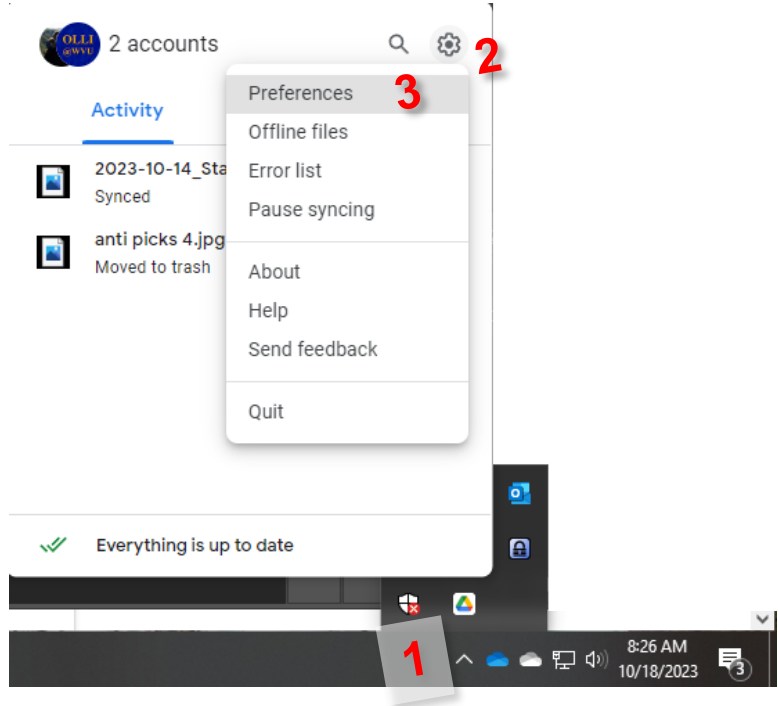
OLLI @WVU 2 accounts

2

Activity

2023-10-14_Sta
Synced

anti picks 4.jpg
Moved to trash

Preferences 3
Offline files
Error list
Pause syncing

About
Help
Send feedback

Quit

Everything is up to date

1

8:26 AM
10/18/2023

3